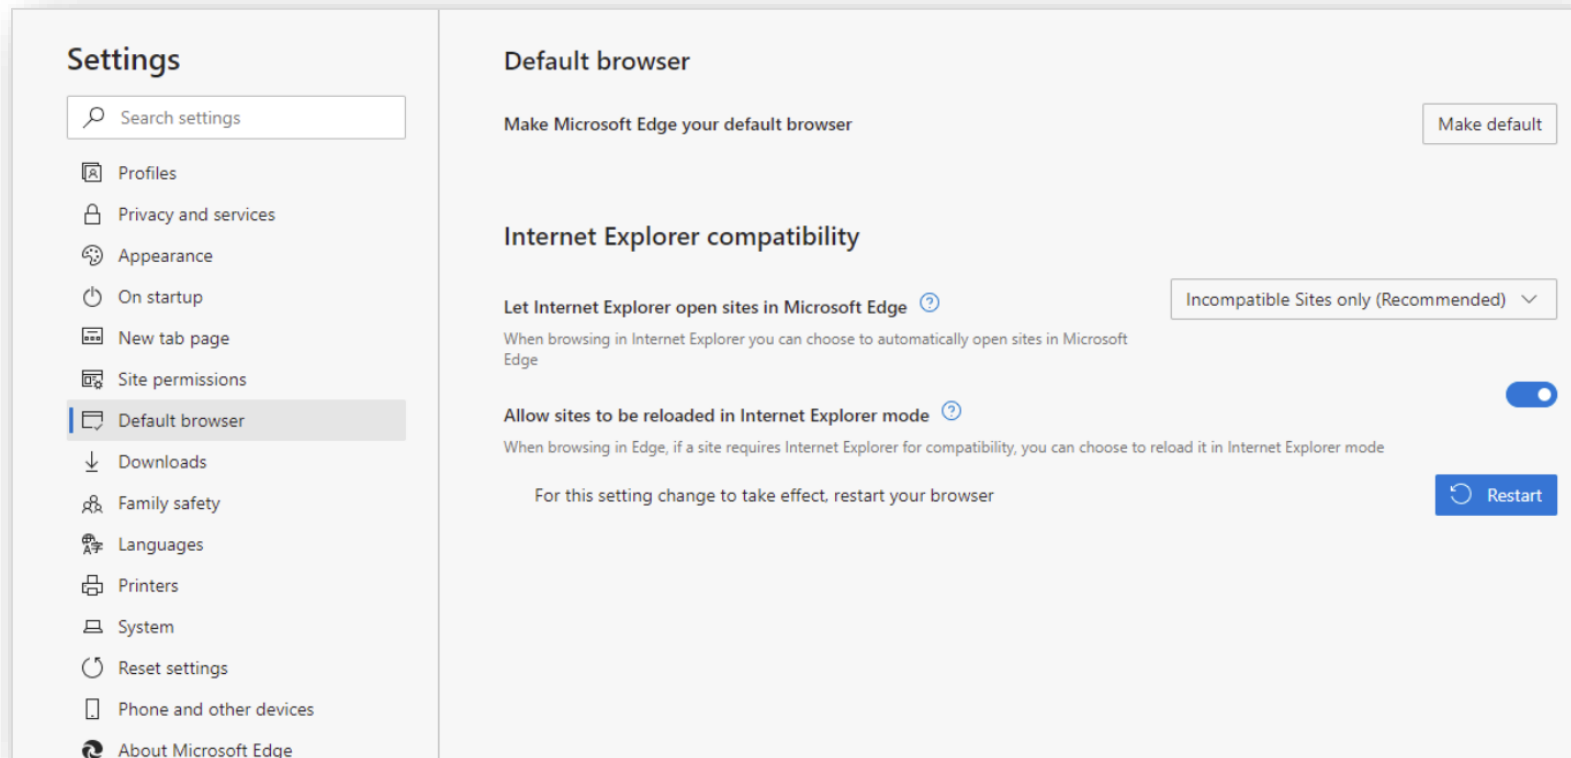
Settings

Search settings

Profiles
Privacy and services
Appearance
On startup
New tab page
Site permissions
Default browser
Downloads
Family safety
Languages
Printers
System
Reset settings
Phone and other devices
About Microsoft Edge

Default browser

Make Microsoft Edge your default browser

Make default

Internet Explorer compatibility

Let Internet Explorer open sites in Microsoft Edge

When browsing in Internet Explorer you can choose to automatically open sites in Microsoft Edge

Incompatible Sites only (Recommended)

Allow sites to be reloaded in Internet Explorer mode

When browsing in Edge, if a site requires Internet Explorer for compatibility, you can choose to reload it in Internet Explorer mode

For this setting change to take effect, restart your browser

Restart